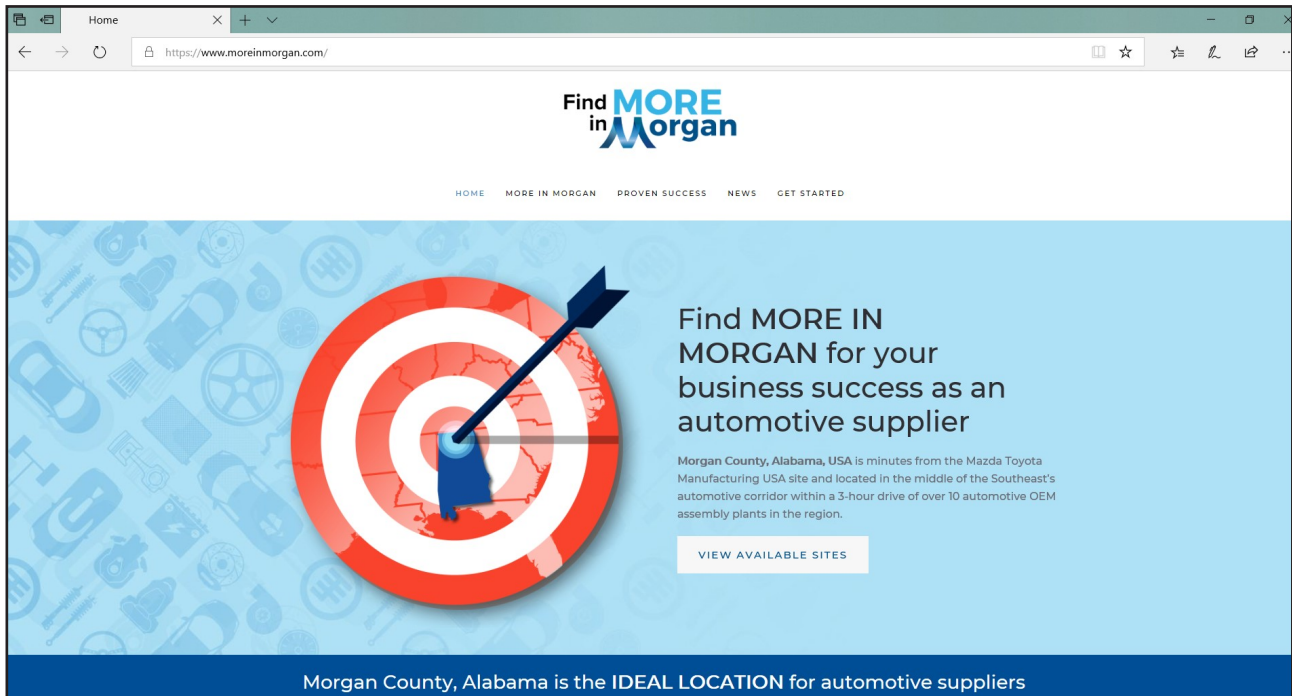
Home

https://www.moreinmorgan.com/

Find MORE in Morgan

HOME MORE IN MORGAN PROVEN SUCCESS NEWS GET STARTED

Find MORE IN MORGAN for your business success as an automotive supplier

Morgan County, Alabama, USA is minutes from the Mazda Toyota Manufacturing USA site and located in the middle of the Southeast's automotive corridor within a 3-hour drive of over 10 automotive OEM assembly plants in the region.

VIEW AVAILABLE SITES

Morgan County, Alabama is the IDEAL LOCATION for automotive suppliers